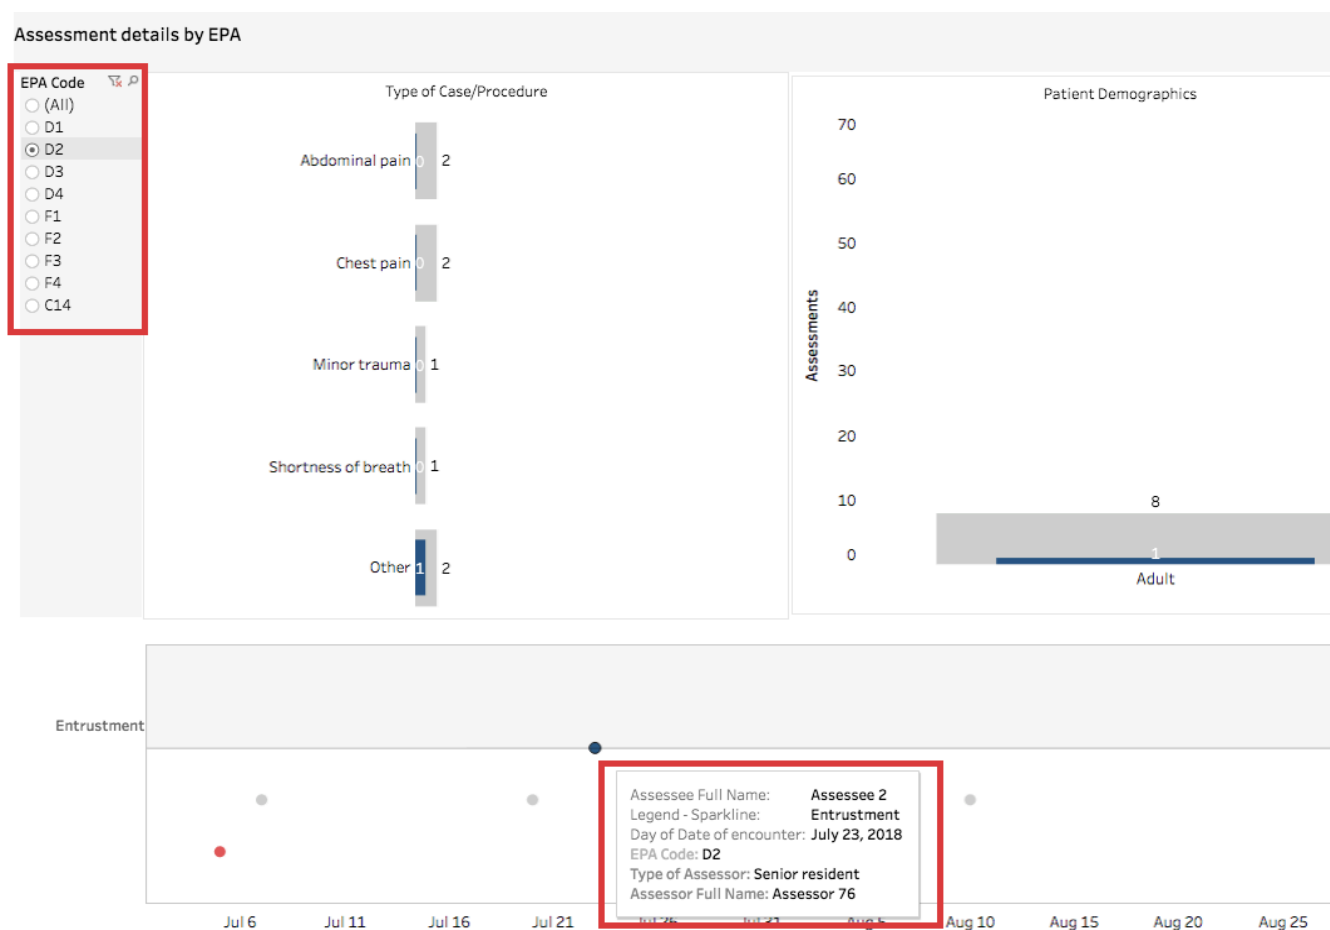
Assessment details by EPA

EPA Code
(All)
D1
D2
D3
D4
F1
F2
F3
F4
C14

Type of Case/Procedure

Abdominal pain 0 2
Chest pain 0 2
Minor trauma 0 1
Shortness of breath 0 1
Other 1 2

Patient Demographics

Assessments

70
60
50
40
30
20
10
0

8
1
Adult

Entrustment

Assessee Full Name: Assessee 2
Legend - Sparkline: Entrustment
Day of Date of encounter: July 23, 2018
EPA Code: D2
Type of Assessor: Senior resident
Assessor Full Name: Assessor 76

Jul 6
Jul 11
Jul 16
Jul 21
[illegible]
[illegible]
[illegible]
Aug 10
Aug 15
Aug 20
Aug 25